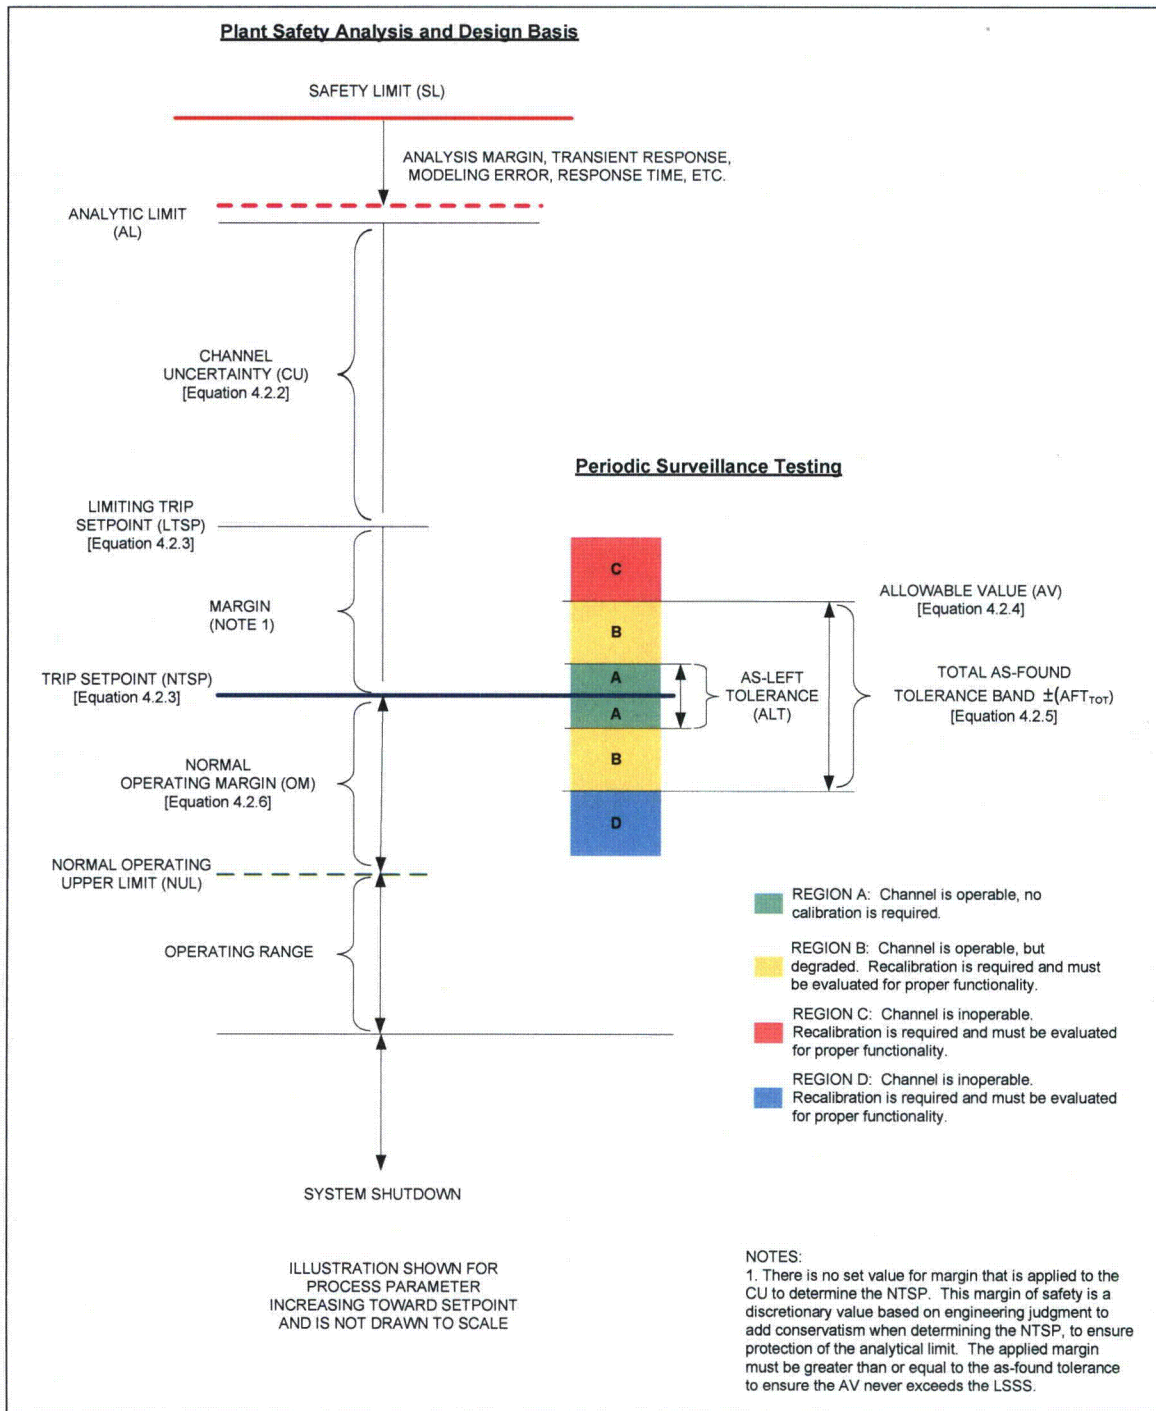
Plant Safety Analysis and Design Basis

SAFETY LIMIT (SL)

ANALYSIS MARGIN, TRANSIENT RESPONSE, MODELING ERROR, RESPONSE TIME, ETC.

ANALYTIC LIMIT (AL)

CHANNEL UNCERTAINTY (CU) [Equation 4.2.2]

Periodic Surveillance Testing

LIMITING TRIP SETPOINT (LTSP) [Equation 4.2.3]

C

ALLOWABLE VALUE (AV) [Equation 4.2.4]

MARGIN (NOTE 1)

B

A

TRIP SETPOINT (NTSP) [Equation 4.2.3]

AS-LEFT TOLERANCE (ALT)

TOTAL AS-FOUND TOLERANCE BAND $\pm$(AFT$_{TOT}$) [Equation 4.2.5]

A

B

NORMAL OPERATING MARGIN (OM) [Equation 4.2.6]

D

NORMAL OPERATING UPPER LIMIT (NUL)

REGION A: Channel is operable, no calibration is required.

OPERATING RANGE

REGION B: Channel is operable, but degraded. Recalibration is required and must be evaluated for proper functionality.

REGION C: Channel is inoperable. Recalibration is required and must be evaluated for proper functionality.

REGION D: Channel is inoperable. Recalibration is required and must be evaluated for proper functionality.

SYSTEM SHUTDOWN

ILLUSTRATION SHOWN FOR PROCESS PARAMETER INCREASING TOWARD SETPOINT AND IS NOT DRAWN TO SCALE

NOTES:
1. There is no set value for margin that is applied to the CU to determine the NTSP. This margin of safety is a discretionary value based on engineering judgment to add conservatism when determining the NTSP, to ensure protection of the analytical limit. The applied margin must be greater than or equal to the as-found tolerance to ensure the AV never exceeds the LSSS.